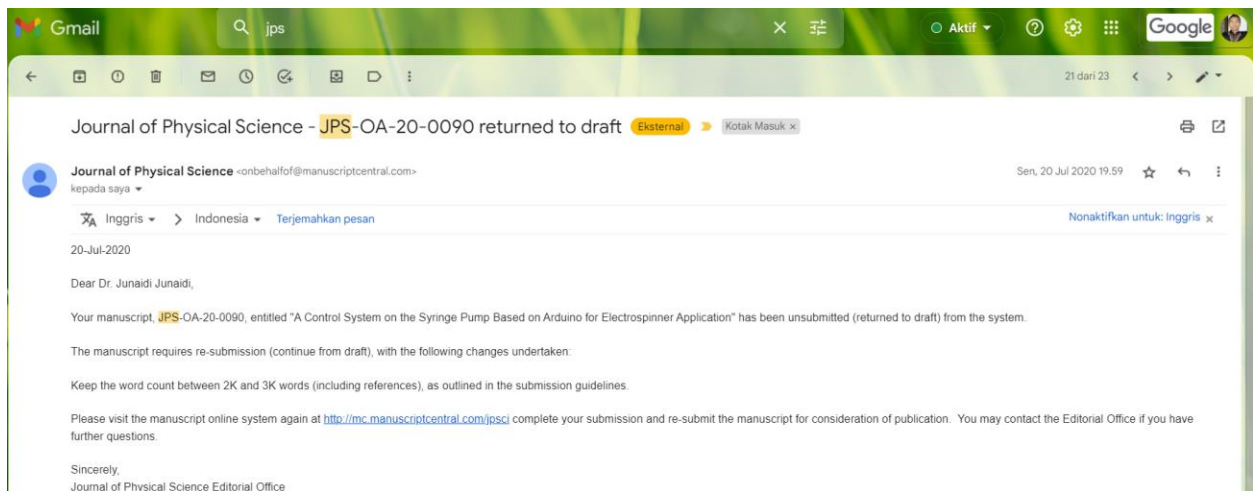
Gmail

jps

Aktif

Google

21 dari 23

Journal of Physical Science - JPS-OA-20-0090 returned to draft Eksternal Kotak Masuk ×

Journal of Physical Science <onbehalfof@manuscriptcentral.com>
kepada saya

Sen, 20 Jul 2020 19.59

Inggris > Indonesia Terjemahkan pesan

Nonaktifkan untuk: Inggris ×

20-Jul-2020

Dear Dr. Junaidi Junaidi,

Your manuscript, JPS-OA-20-0090, entitled "A Control System on the Syringe Pump Based on Arduino for Electrospinner Application" has been unsubmitted (returned to draft) from the system.

The manuscript requires re-submission (continue from draft), with the following changes undertaken:

Keep the word count between 2K and 3K words (including references), as outlined in the submission guidelines.

Please visit the manuscript online system again at http://mc.manuscriptcentral.com/jpsci complete your submission and re-submit the manuscript for consideration of publication. You may contact the Editorial Office if you have further questions.

Sincerely,
Journal of Physical Science Editorial Office